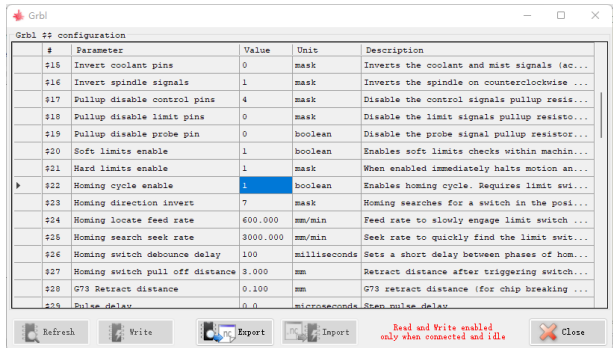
Grbl

Grbl $$ configuration

| # | Parameter | Value | Unit | Description |
|---|---|---|---|---|
| $15 | Invert coolant pins | 0 | mask | Inverts the coolant and mist signals (ac... |
| $16 | Invert spindle signals | 1 | mask | Inverts the spindle on counterclockwise ... |
| $17 | Pullup disable control pins | 4 | mask | Disable the control signals pullup resis... |
| $18 | Pullup disable limit pins | 0 | mask | Disable the limit signals pullup resisto... |
| $19 | Pullup disable probe pin | 0 | boolean | Disable the probe signal pullup resistor... |
| $20 | Soft limits enable | 1 | boolean | Enables soft limits checks within machin... |
| $21 | Hard limits enable | 1 | mask | When enabled immediately halts motion an... |
| $22 | Homing cycle enable | 1 | boolean | Enables homing cycle. Requires limit swi... |
| $23 | Homing direction invert | 7 | mask | Homing searches for a switch in the posi... |
| $24 | Homing locate feed rate | 600.000 | mm/min | Feed rate to slowly engage limit switch ... |
| $25 | Homing search seek rate | 3000.000 | mm/min | Seek rate to quickly find the limit swit... |
| $26 | Homing switch debounce delay | 100 | milliseconds | Sets a short delay between phases of hom... |
| $27 | Homing switch pull off distance | 3.000 | mm | Retract distance after triggering switch... |
| $28 | G73 Retract distance | 0.100 | mm | G73 retract distance (for chip breaking ... |
| $29 | Pulse delay | 0.0 | microseconds | Step pulse delay |

Refresh Write Export Import

Read and Write enabled only when connected and idle

Close